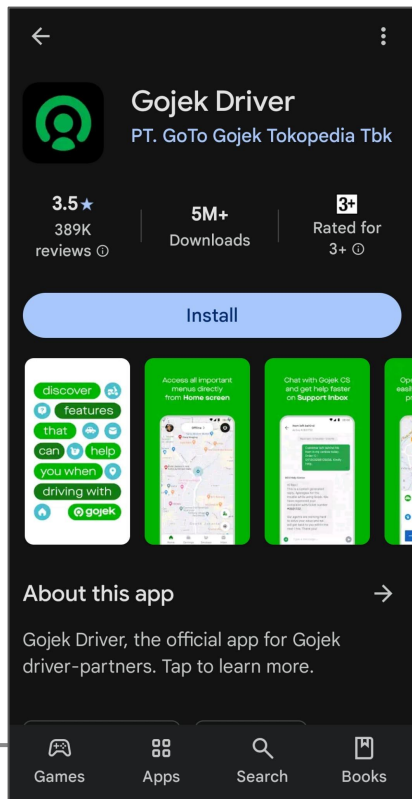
Gojek Driver

PT. GoTo Gojek Tokopedia Tbk

3.5★
389K reviews ⓘ

5M+
Downloads

3+
Rated for 3+ ⓘ

Install

discover features that can help you when driving with gojek

Access all important menus directly from Home screen

Chat with Gojek CS and get help faster on Support Inbox

About this app

Gojek Driver, the official app for Gojek driver-partners. Tap to learn more.

Games Apps Search Books